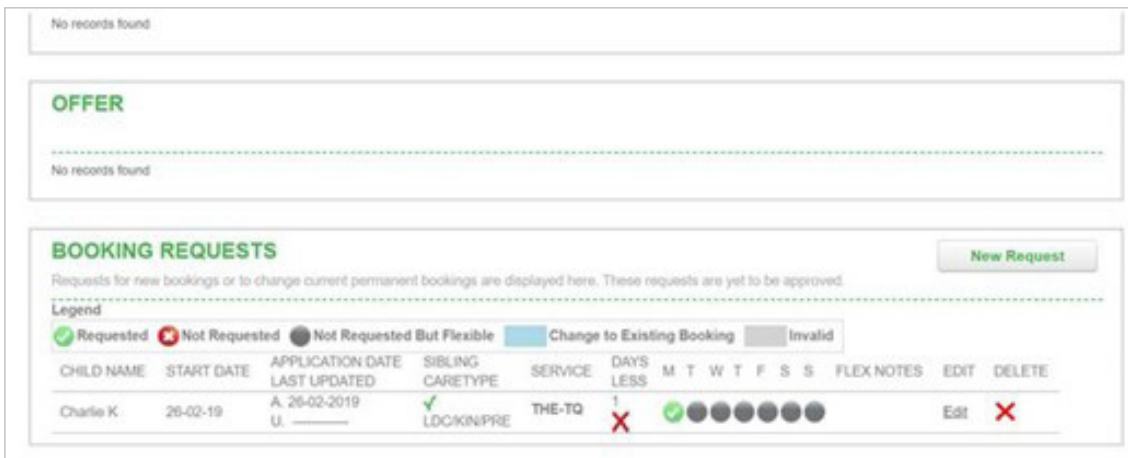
No records found

OFFER

No records found

BOOKING REQUESTS

New Request

Requests for new bookings or to change current permanent bookings are displayed here. These requests are yet to be approved.

Legend

Requested Not Requested Not Requested But Flexible Change to Existing Booking Invalid

| CHILD NAME | START DATE | APPLICATION DATE LAST UPDATED | SIBLING CARETYPE | SERVICE | DAYS LESS | M | T | W | T | F | S | S | FLEX NOTES | EDIT | DELETE |
|---|---|---|---|---|---|---|---|---|---|---|---|---|---|---|---|
| Charlie K | 26-02-19 | A. 26-02-2019 U. ——— | ✓ LDC/KIN/PRE | THE-TQ | 1 ✗ | | | | | | | | | Edit | ✗ |